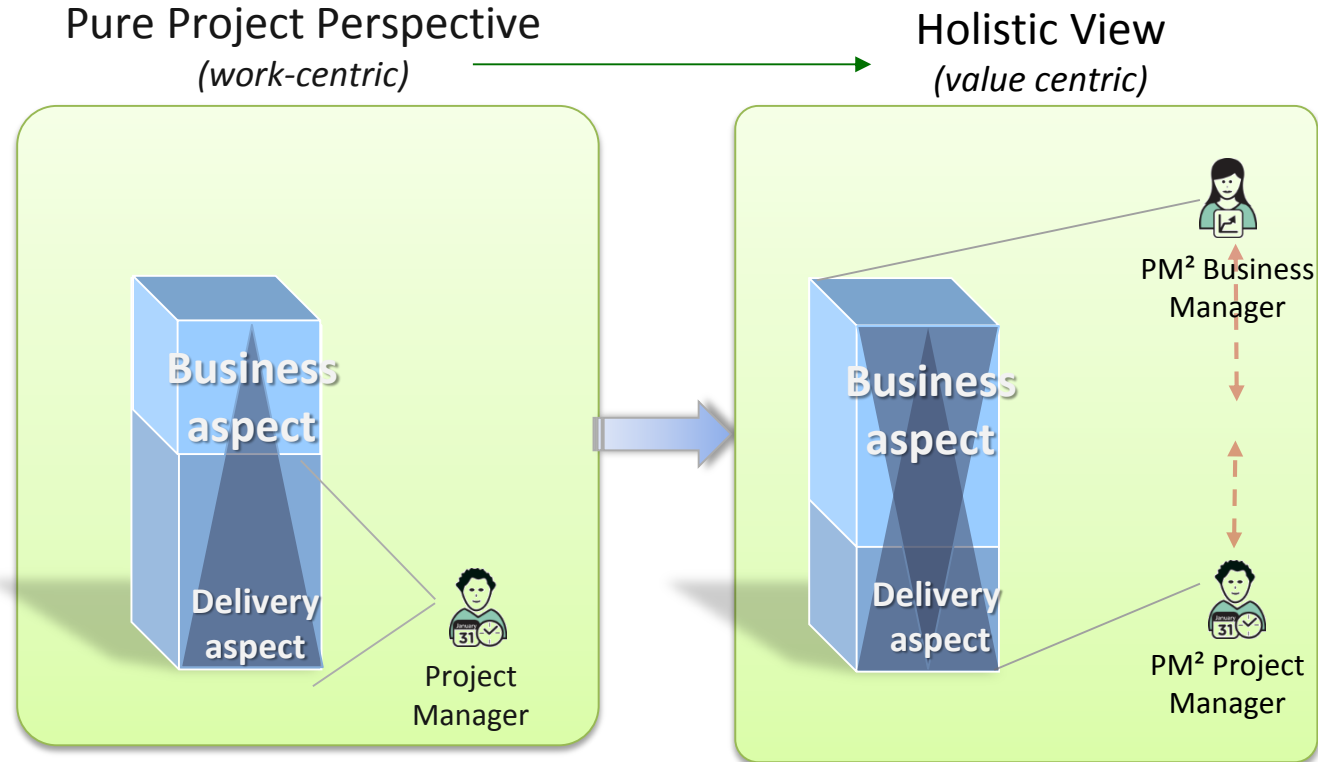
Pure Project Perspective
(work-centric)

Holistic View
(value centric)

Business aspect

Delivery aspect

January 31

Project Manager

Business aspect

Delivery aspect

PM² Business Manager

January 31

PM² Project Manager